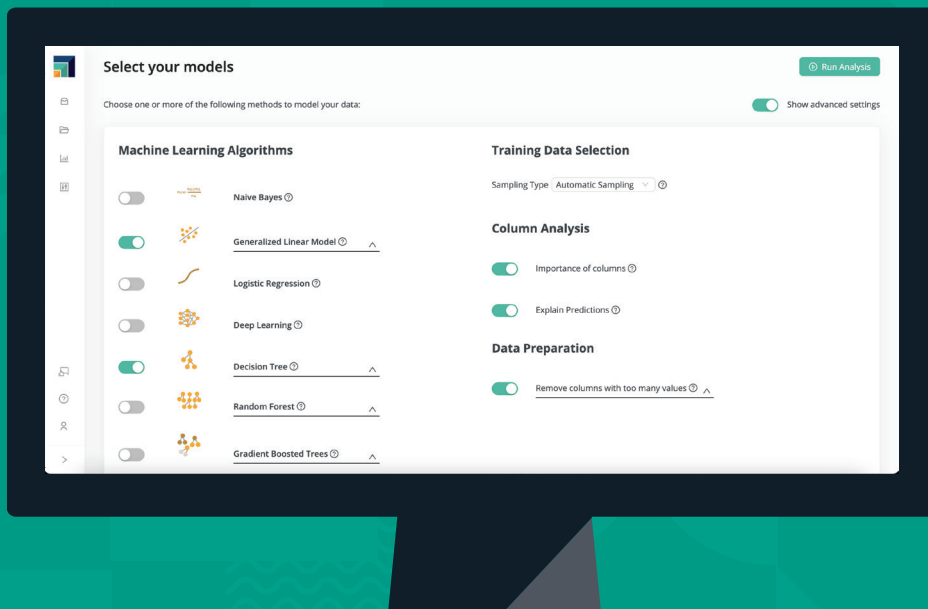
Select your models

Run Analysis

Choose one or more of the following methods to model your data:

Show advanced settings

Machine Learning Algorithms

Naive Bayes

Generalized Linear Model

Logistic Regression

Deep Learning

Decision Tree

Random Forest

Gradient Boosted Trees

Training Data Selection

Sampling Type Automatic Sampling

Column Analysis

Importance of columns

Explain Predictions

Data Preparation

Remove columns with too many values